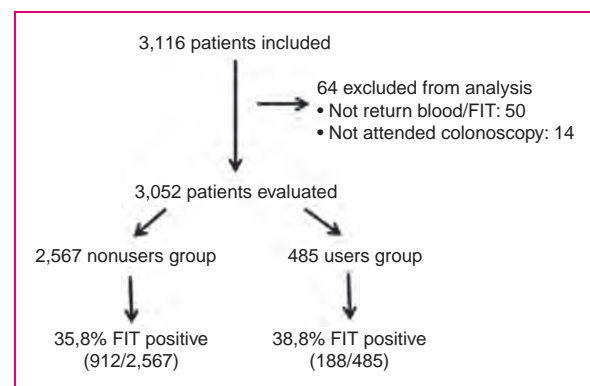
3,116 patients included

64 excluded from analysis
• Not return blood/FIT: 50
• Not attended colonoscopy: 14

3,052 patients evaluated

2,567 nonusers group

485 users group

35,8% FIT positive
(912/2,567)

38,8% FIT positive
(188/485)